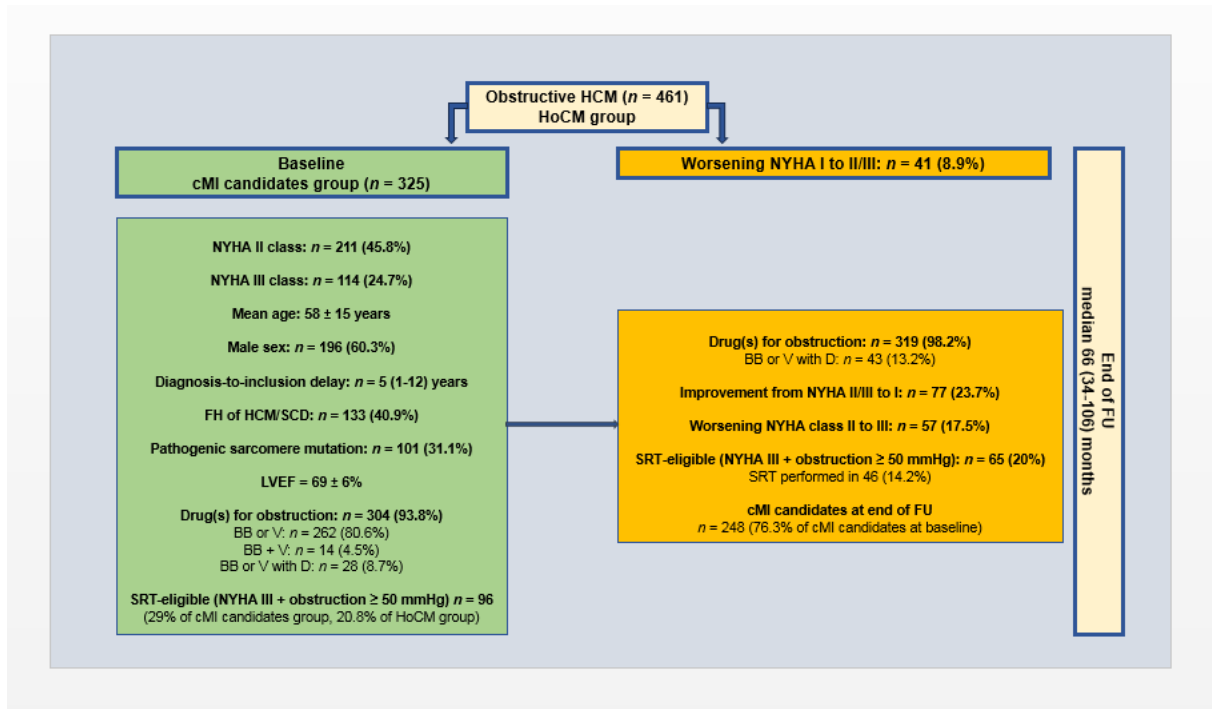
Obstructive HCM ($n$ = 461)
HoCM group

Baseline
cMI candidates group ($n$ = 325)

Worsening NYHA I to II/III: $n$ = 41 (8.9%)

End of FU
median 66 (34-106) months

NYHA II class: $n$ = 211 (45.8%)

NYHA III class: $n$ = 114 (24.7%)

Mean age: 58 ± 15 years

Male sex: $n$ = 196 (60.3%)

Diagnosis-to-inclusion delay: $n$ = 5 (1-12) years

FH of HCM/SCD: $n$ = 133 (40.9%)

Pathogenic sarcomere mutation: $n$ = 101 (31.1%)

LVEF = 69 ± 6%

Drug(s) for obstruction: $n$ = 304 (93.8%)
BB or V: $n$ = 262 (80.6%)
BB + V: $n$ = 14 (4.5%)
BB or V with D: $n$ = 28 (8.7%)

SRT-eligible (NYHA III + obstruction ≥ 50 mmHg) $n$ = 96
(29% of cMI candidates group, 20.8% of HoCM group)

Drug(s) for obstruction: $n$ = 319 (98.2%)
BB or V with D: $n$ = 43 (13.2%)

Improvement from NYHA II/III to I: $n$ = 77 (23.7%)

Worsening NYHA class II to III: $n$ = 57 (17.5%)

SRT-eligible (NYHA III + obstruction ≥ 50 mmHg): $n$ = 65 (20%)
SRT performed in 46 (14.2%)

cMI candidates at end of FU
$n$ = 248 (76.3% of cMI candidates at baseline)